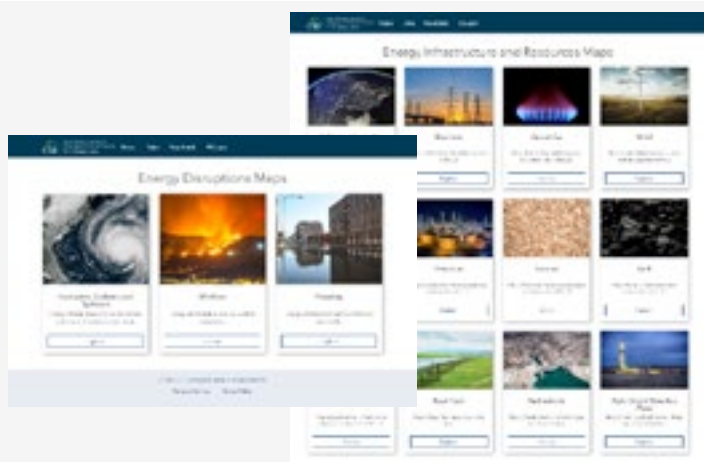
Energy Infrastructure and Resources Maps

Electric

Natural Gas

Wind

Petroleum

Biomass

Coal

Hydro

Geothermal

Hydro Power Generating Plants

Energy Disruptions Maps

Hurricanes, Cyclones and Typhoons

Wildfires

Flooding

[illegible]